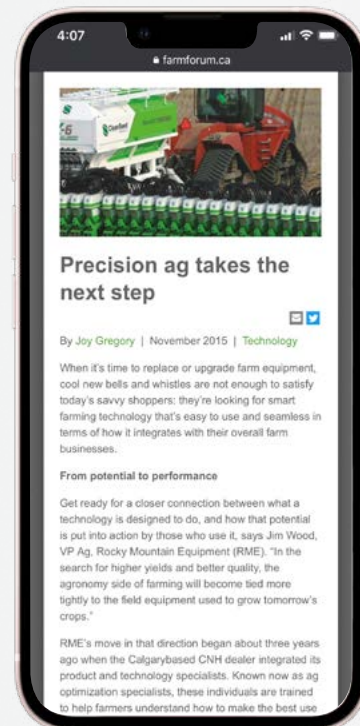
4:07

farmforum.ca

Precision ag takes the next step

By Joy Gregory | November 2015 | Technology

When it's time to replace or upgrade farm equipment, cool new bells and whistles are not enough to satisfy today's savvy shoppers: they're looking for smart farming technology that's easy to use and seamless in terms of how it integrates with their overall farm businesses.

From potential to performance

Get ready for a closer connection between what a technology is designed to do, and how that potential is put into action by those who use it, says Jim Wood, VP Ag, Rocky Mountain Equipment (RME). "In the search for higher yields and better quality, the agronomy side of farming will become tied more tightly to the field equipment used to grow tomorrow's crops."

RME's move in that direction began about three years ago when the Calgarybased CNH dealer integrated its product and technology specialists. Known now as ag optimization specialists, these individuals are trained to help farmers understand how to make the best use